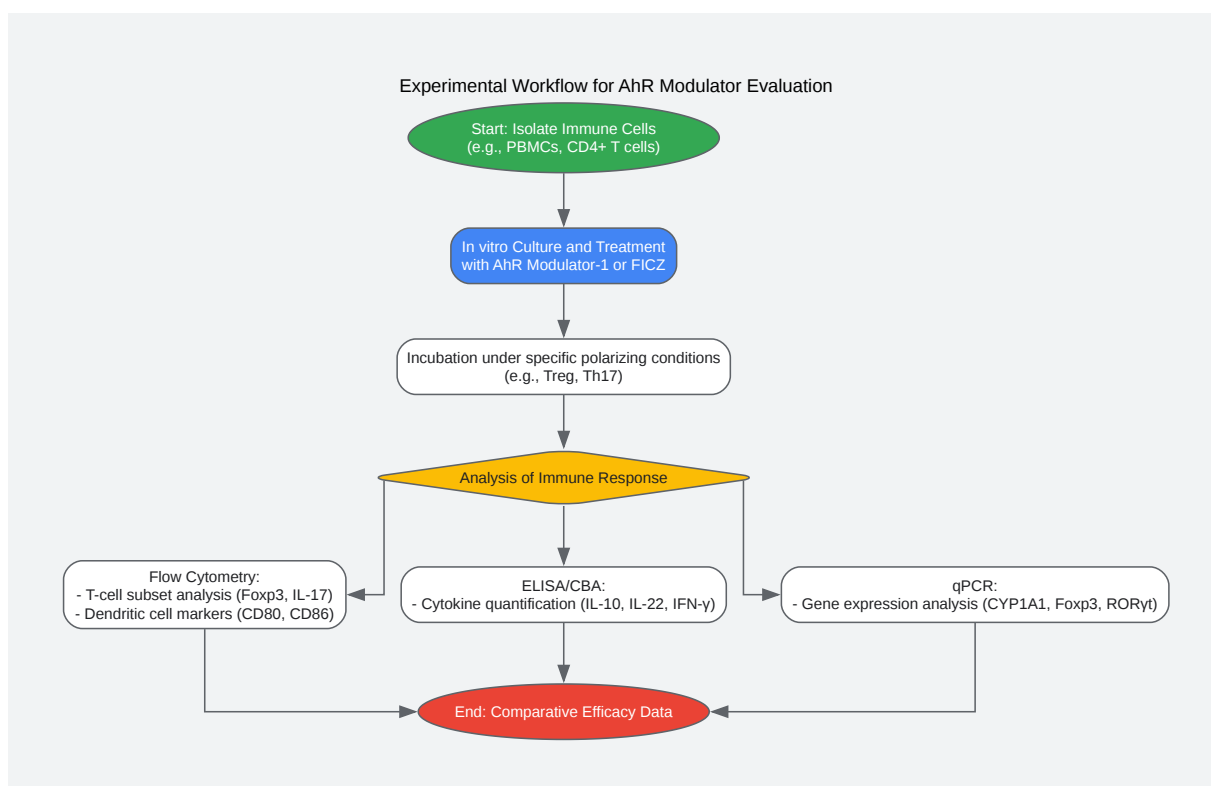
Experimental Workflow for AhR Modulator Evaluation

Start: Isolate Immune Cells
(e.g., PBMCs, CD4+ T cells)

In vitro Culture and Treatment
with AhR Modulator-1 or FICZ

Incubation under specific polarizing conditions
(e.g., Treg, Th17)

Analysis of Immune Response

Flow Cytometry:
- T-cell subset analysis (Foxp3, IL-17)
- Dendritic cell markers (CD80, CD86)

ELISA/CBA:
- Cytokine quantification (IL-10, IL-22, IFN-γ)

qPCR:
- Gene expression analysis (CYP1A1, Foxp3, RORγt)

End: Comparative Efficacy Data